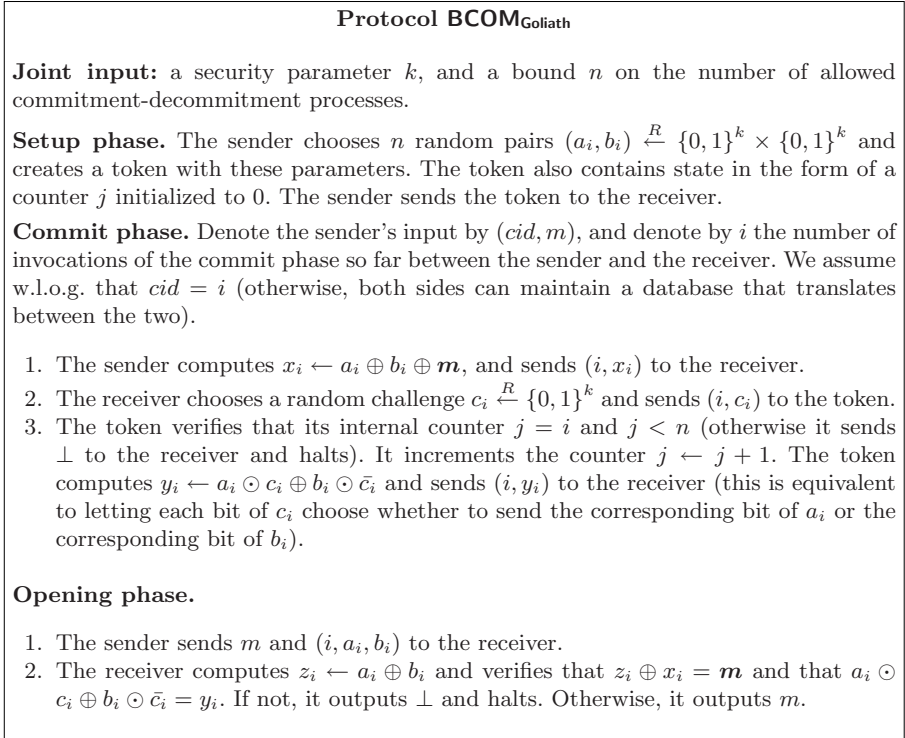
**Protocol $\mathsf{BCOM}_{\mathsf{Goliath}}$**

**Joint input:** a security parameter $k$, and a bound $n$ on the number of allowed commitment-decommitment processes.

**Setup phase.** The sender chooses $n$ random pairs $(a_i, b_i) \xleftarrow{R} \{0,1\}^k \times \{0,1\}^k$ and creates a token with these parameters. The token also contains state in the form of a counter $j$ initialized to 0. The sender sends the token to the receiver.

**Commit phase.** Denote the sender's input by $(cid, m)$, and denote by $i$ the number of invocations of the commit phase so far between the sender and the receiver. We assume w.l.o.g. that $cid = i$ (otherwise, both sides can maintain a database that translates between the two).

1. The sender computes $x_i \leftarrow a_i \oplus b_i \oplus \boldsymbol{m}$, and sends $(i, x_i)$ to the receiver.
2. The receiver chooses a random challenge $c_i \xleftarrow{R} \{0,1\}^k$ and sends $(i, c_i)$ to the token.
3. The token verifies that its internal counter $j = i$ and $j < n$ (otherwise it sends $\perp$ to the receiver and halts). It increments the counter $j \leftarrow j + 1$. The token computes $y_i \leftarrow a_i \odot c_i \oplus b_i \odot \bar{c_i}$ and sends $(i, y_i)$ to the receiver (this is equivalent to letting each bit of $c_i$ choose whether to send the corresponding bit of $a_i$ or the corresponding bit of $b_i$).

**Opening phase.**

1. The sender sends $m$ and $(i, a_i, b_i)$ to the receiver.
2. The receiver computes $z_i \leftarrow a_i \oplus b_i$ and verifies that $z_i \oplus x_i = \boldsymbol{m}$ and that $a_i \odot c_i \oplus b_i \odot \bar{c_i} = y_i$. If not, it outputs $\perp$ and halts. Otherwise, it outputs $m$.